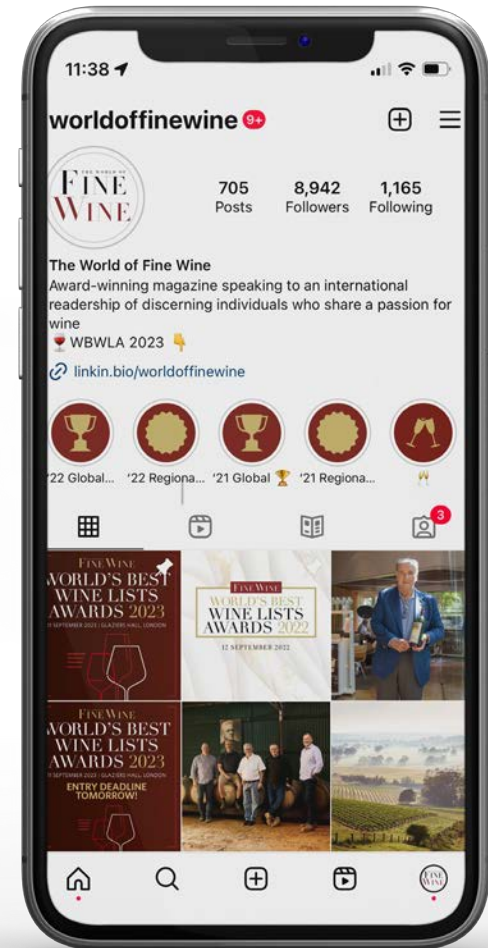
11:38

worldoffinewine 9+

THE WORLD OF FINE WINE

705 Posts
8,942 Followers
1,165 Following

The World of Fine Wine
Award-winning magazine speaking to an international readership of discerning individuals who share a passion for wine
🍷 WBWLA 2023 👇
linkin.bio/worldoffinewine

'22 Global... '22 Regiona... '21 Global 🏆 '21 Regiona... 🥂

3

FINE WINE
WORLD'S BEST WINE LISTS AWARDS 2023
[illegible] SEPTEMBER 2023 | GLAZIERS HALL, LONDON

FINE WINE
WORLD'S BEST WINE LISTS AWARDS 2022
12 SEPTEMBER 2022

FINE WINE
WORLD'S BEST WINE LISTS AWARDS 2023
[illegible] SEPTEMBER 2023 | GLAZIERS HALL, LONDON
ENTRY DEADLINE TOMORROW!